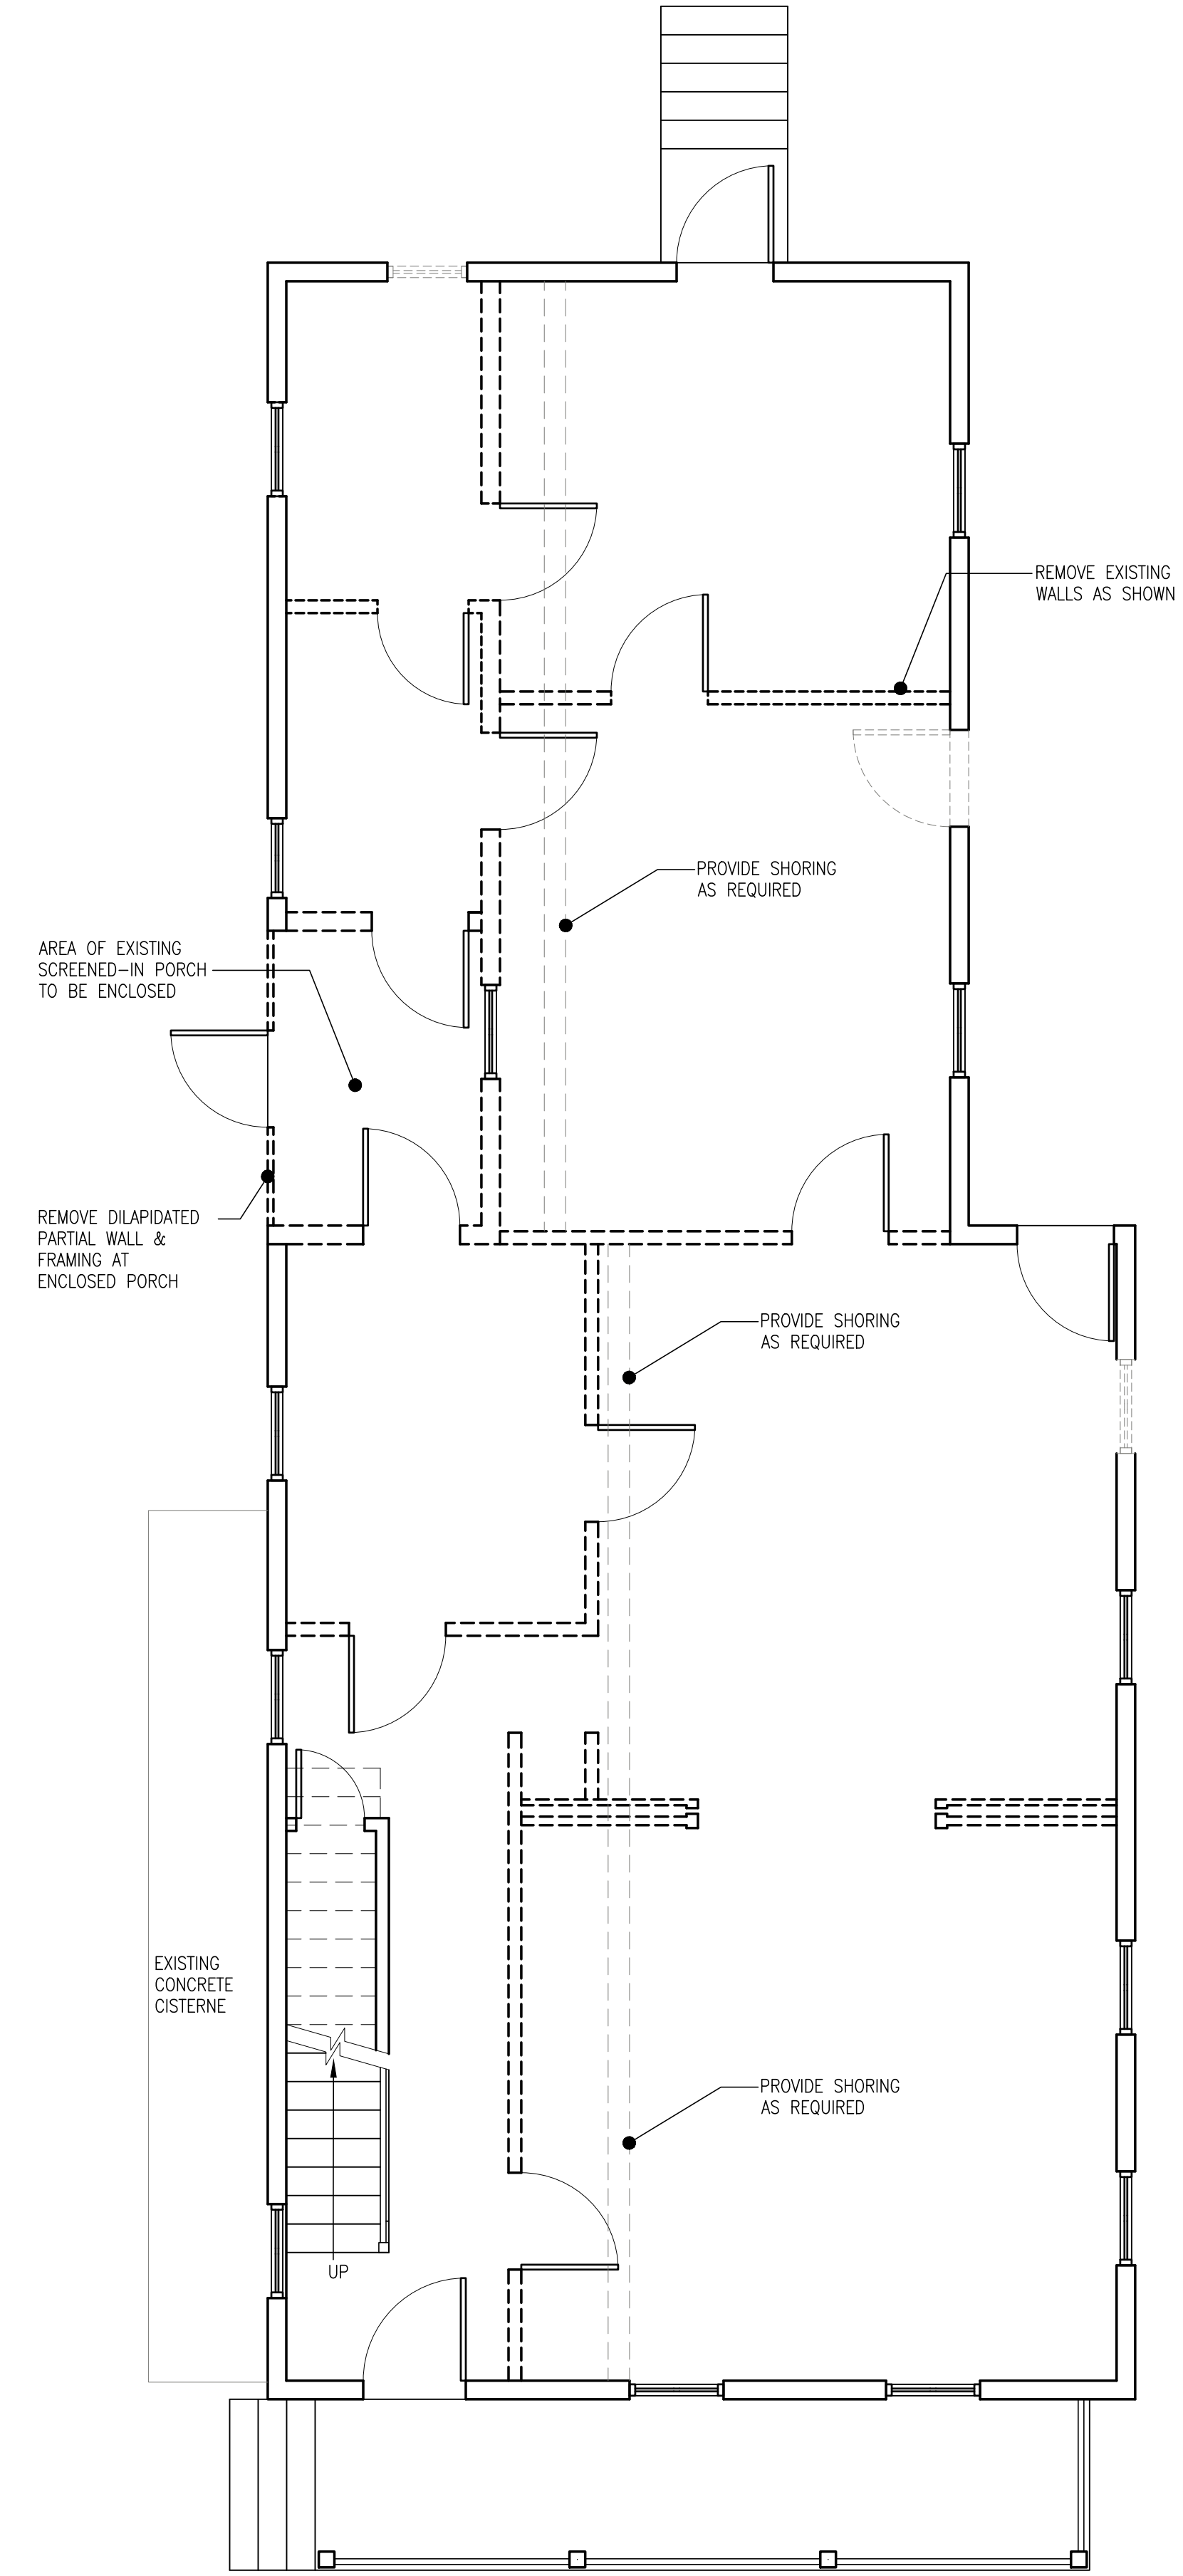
REMOVE EXISTING WALLS AS SHOWN

PROVIDE SHORING AS REQUIRED

AREA OF EXISTING SCREENED-IN PORCH TO BE ENCLOSED

REMOVE DILAPIDATED PARTIAL WALL & FRAMING AT ENCLOSED PORCH

PROVIDE SHORING AS REQUIRED

EXISTING CONCRETE CISTERNE

PROVIDE SHORING AS REQUIRED

UP